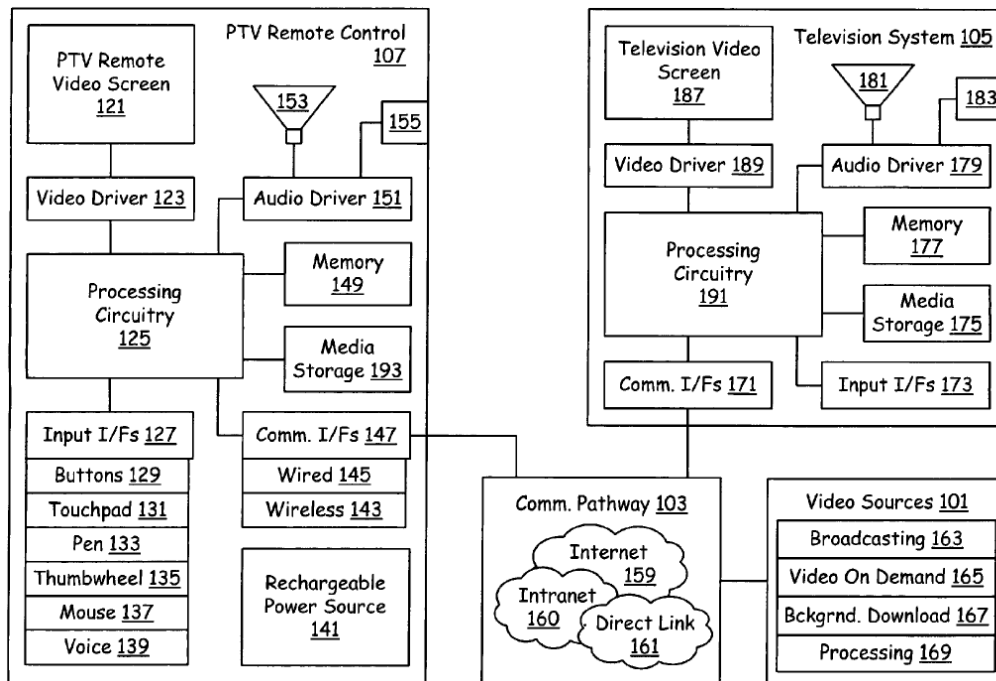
PTV Remote Control 107

PTV Remote Video Screen 121

153

155

Video Driver 123

Audio Driver 151

Memory 149

Processing Circuitry 125

Media Storage 193

Input I/Fs 127

Buttons 129

Touchpad 131

Pen 133

Thumbwheel 135

Mouse 137

Voice 139

Comm. I/Fs 147

Wired 145

Wireless 143

Rechargeable Power Source 141

Television System 105

Television Video Screen 187

181

183

Video Driver 189

Audio Driver 179

Memory 177

Processing Circuitry 191

Media Storage 175

Comm. I/Fs 171

Input I/Fs 173

Comm. Pathway 103

Internet 159

Intranet 160

Direct Link 161

Video Sources 101

Broadcasting 163

Video On Demand 165

Bckgrnd. Download 167

Processing 169